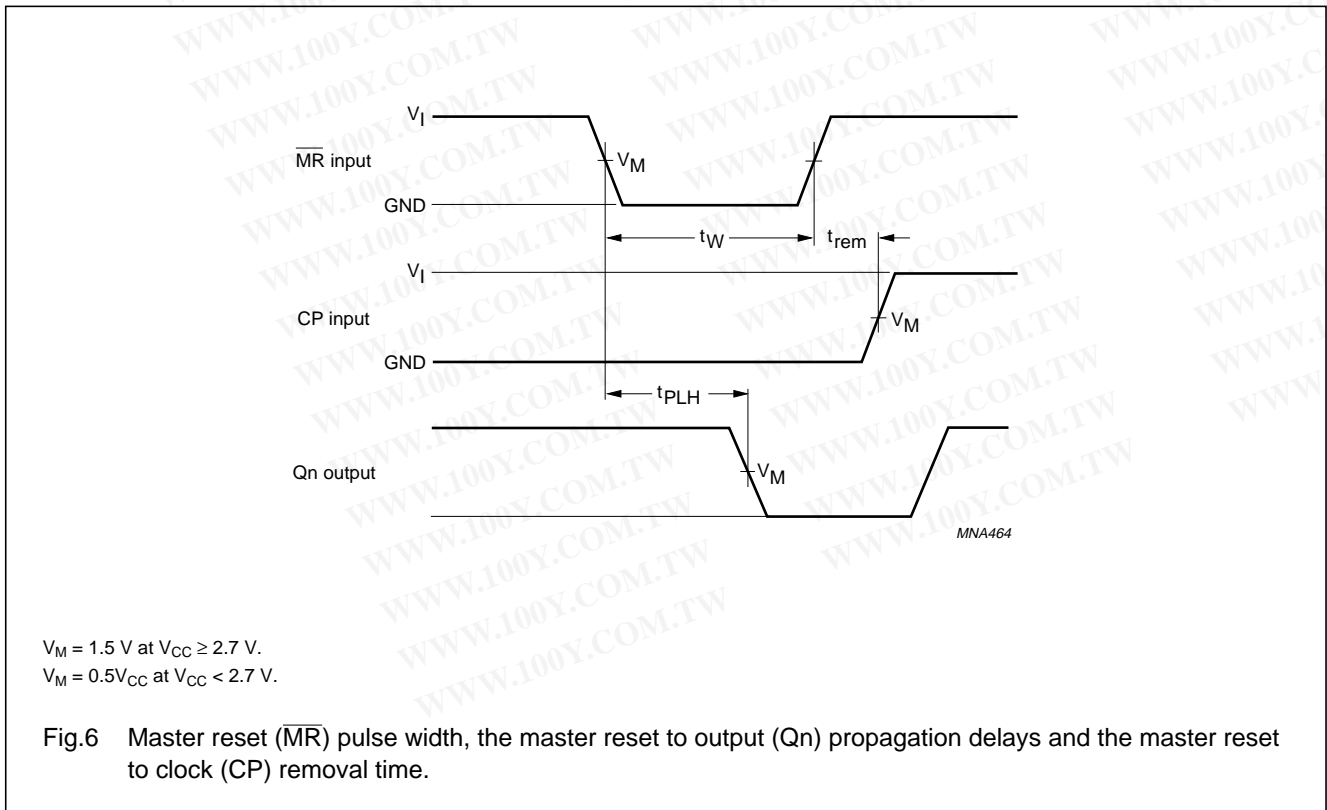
$V_I$

$\overline{MR}$ input

$V_M$

GND

$t_W$

$t_{rem}$

$V_I$

CP input

$V_M$

GND

$t_{PLH}$

Qn output

$V_M$

MNA464

$V_M$ = 1.5 V at $V_{CC} \geq 2.7$ V.
$V_M$ = 0.5$V_{CC}$ at $V_{CC} < 2.7$ V.

Fig.6 Master reset ($\overline{MR}$) pulse width, the master reset to output (Qn) propagation delays and the master reset to clock (CP) removal time.